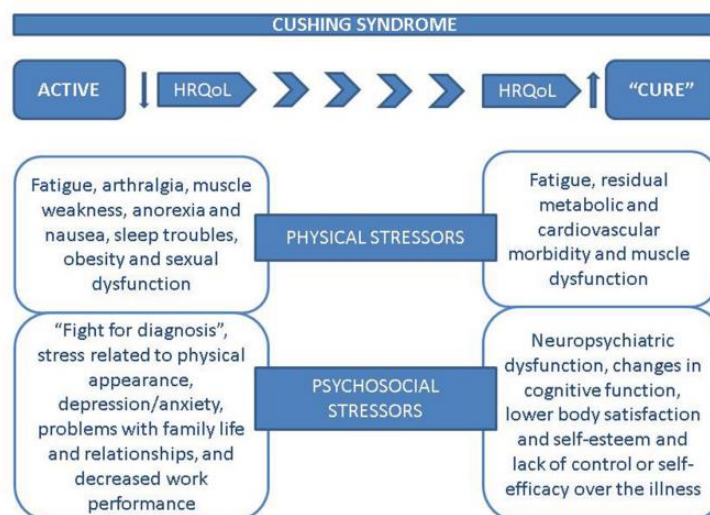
CUSHING SYNDROME

ACTIVE

HRQoL

HRQoL

"CURE"

Fatigue, arthralgia, muscle weakness, anorexia and nausea, sleep troubles, obesity and sexual dysfunction

PHYSICAL STRESSORS

Fatigue, residual metabolic and cardiovascular morbidity and muscle dysfunction

"Fight for diagnosis", stress related to physical appearance, depression/anxiety, problems with family life and relationships, and decreased work performance

PSYCHOSOCIAL STRESSORS

Neuropsychiatric dysfunction, changes in cognitive function, lower body satisfaction and self-esteem and lack of control or self-efficacy over the illness